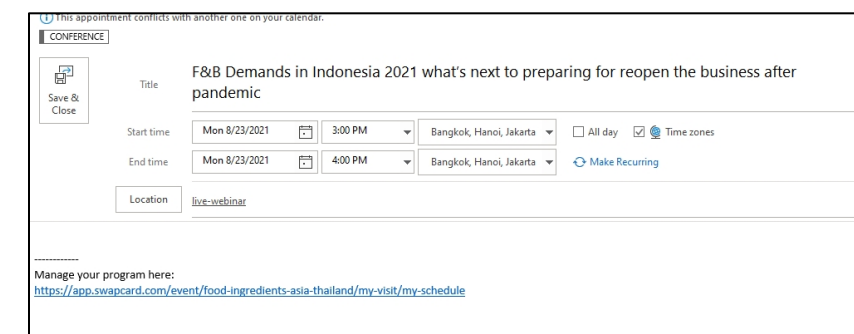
This appointment conflicts with another one on your calendar.

CONFERENCE

Save & Close

Title

F&B Demands in Indonesia 2021 what's next to preparing for reopen the business after pandemic

Start time

Mon 8/23/2021

3:00 PM

Bangkok, Hanoi, Jakarta

All day

Time zones

End time

Mon 8/23/2021

4:00 PM

Bangkok, Hanoi, Jakarta

Make Recurring

Location

live-webinar

------------
Manage your program here:
https://app.swapcard.com/event/food-ingredients-asia-thailand/my-visit/my-schedule